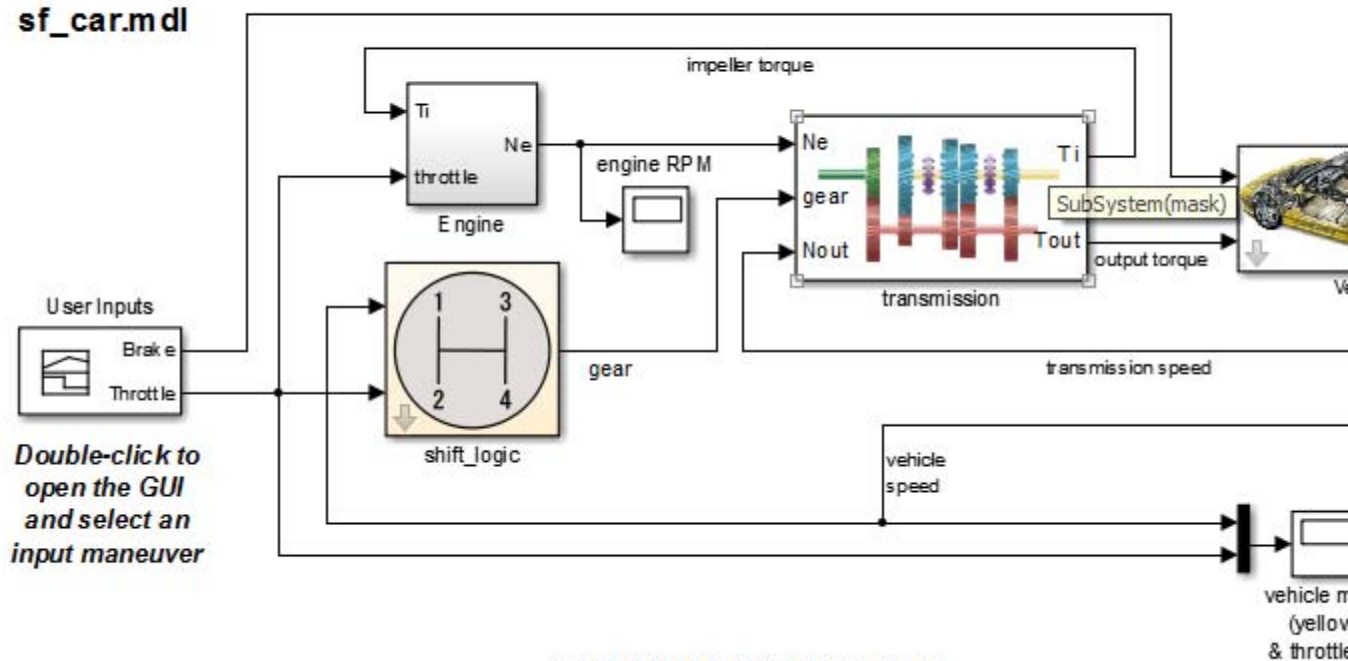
sf_car.mdl

impeller torque

Ti

Ne

throttle

Engine

engine RPM

Ne

gear

Nout

Ti

Tout

SubSystem(mask)

output torque

transmission

Ve

User Inputs

Brake

Throttle

1 3

2 4

shift_logic

gear

transmission speed

Double-click to open the GUI and select an input maneuver

vehicle speed

vehicle m
(yellov
& throttle